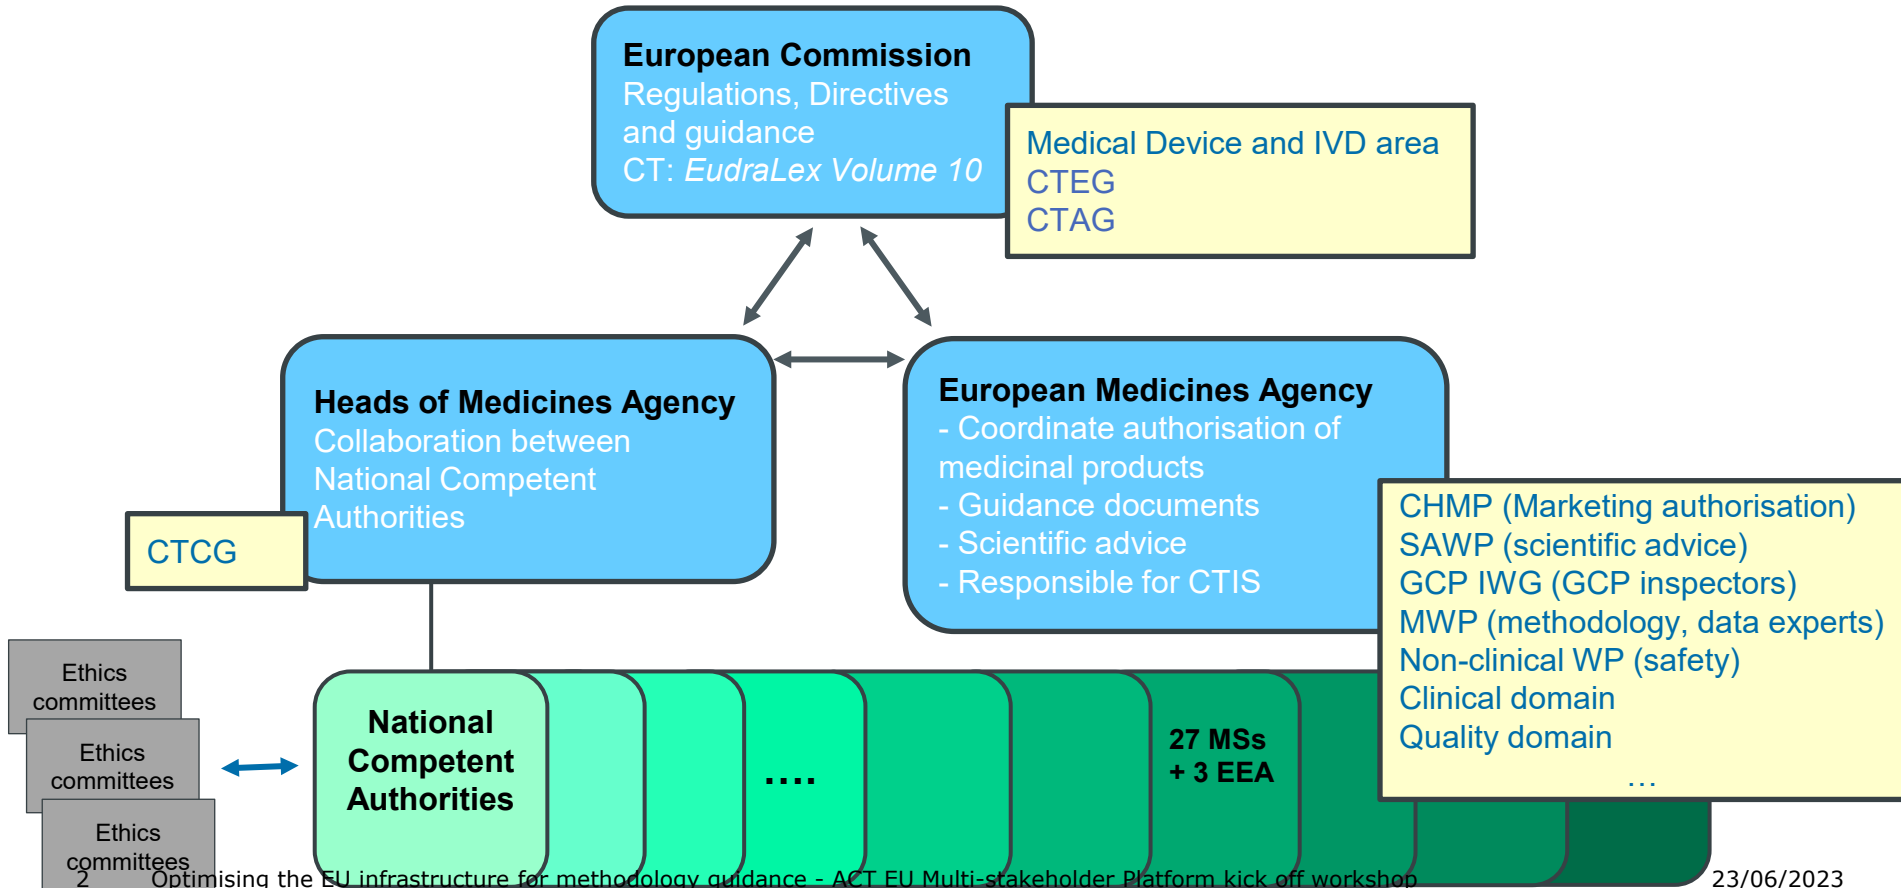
European Commission
Regulations, Directives and guidance
CT: *EudraLex Volume 10*

Medical Device and IVD area
CTEG
CTAG

Heads of Medicines Agency
Collaboration between National Competent Authorities

CTCG

European Medicines Agency
- Coordinate authorisation of medicinal products
- Guidance documents
- Scientific advice
- Responsible for CTIS

CHMP (Marketing authorisation)
SAWP (scientific advice)
GCP IWG (GCP inspectors)
MWP (methodology, data experts)
Non-clinical WP (safety)
Clinical domain
Quality domain
…

Ethics committees
Ethics committees
Ethics committees

National Competent Authorities

….

27 MSs + 3 EEA

2 Optimising the EU infrastructure for methodology guidance - ACT EU Multi-stakeholder Platform kick off workshop 23/06/2023